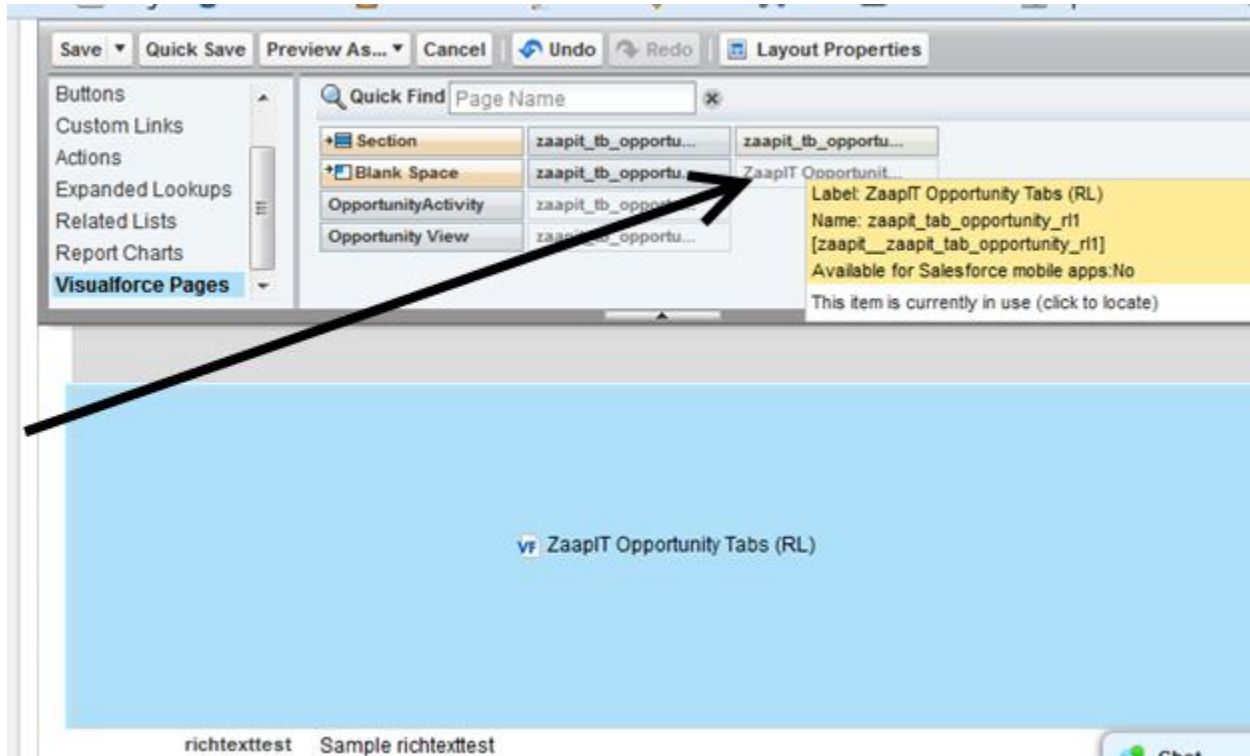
Save ▾ Quick Save Preview As... ▾ Cancel Undo Redo Layout Properties

Buttons
Custom Links
Actions
Expanded Lookups
Related Lists
Report Charts
Visualforce Pages

Quick Find Page Name

| Section | zaapit_tb_opportu... | zaapit_tb_opportu... |
|---|---|---|
| Blank Space | zaapit_tb_opportu... | ZaapIT Opportunit... |
| OpportunityActivity | zaapit_tb_opport... | |
| Opportunity View | zaa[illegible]_opportu... | |

Label: ZaapIT Opportunity Tabs (RL)
Name: zaapit_tab_opportunity_rl1
[zaapit__zaapit_tab_opportunity_rl1]
Available for Salesforce mobile apps:No
This item is currently in use (click to locate)

VF ZaapIT Opportunity Tabs (RL)

richtexttest Sample richtexttest

Chat